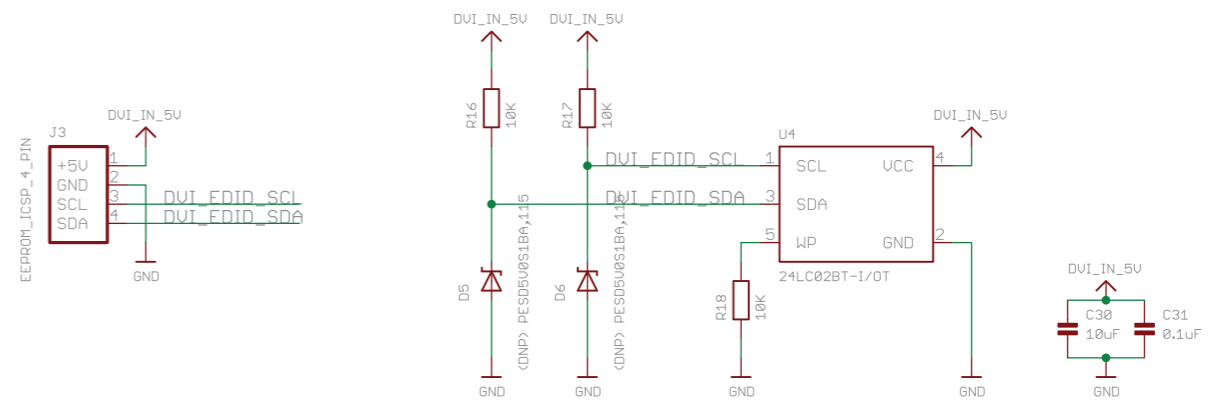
DVI_IN_5V

J3

+5V 1
GND 2
SCL 3
SDA 4

DVI_EDID_SCL
DVI_EDID_SDA

EEPROM_ICSP_4_PIN

GND

DVI_IN_5V
DVI_IN_5V

R16 10K
R17 10K

D5 (DNP) PESD5V0S1BA,115
D6 (DNP) PESD5V0S1BA,115

GND
GND

U4

DVI_EDID_SCL 1 SCL
DVI_EDID_SDA 3 SDA
5 WP

VCC 4
GND 2

24LC02BT-I/OT

DVI_IN_5V

R18 10K

GND
GND

DVI_IN_5V

C30 10uF
C31 0.1uF

GND